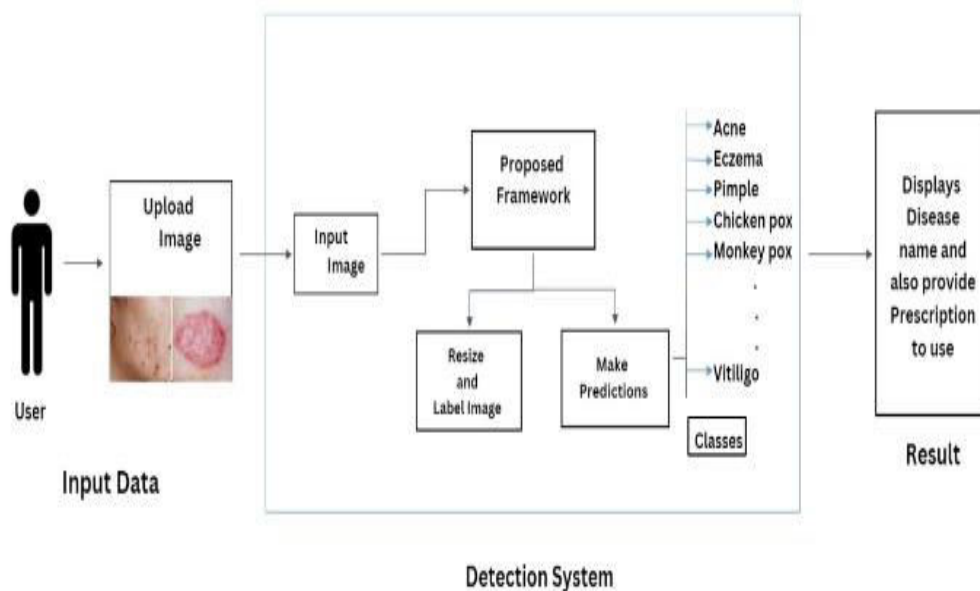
User

Upload Image

Input Data

Input Image

Proposed Framework

Resize and Label Image

Make Predictions

Acne
Eczema
Pimple
Chicken pox
Monkey pox
.
.
.
Vitiligo

Classes

Displays Disease name and also provide Prescription to use

Result

Detection System